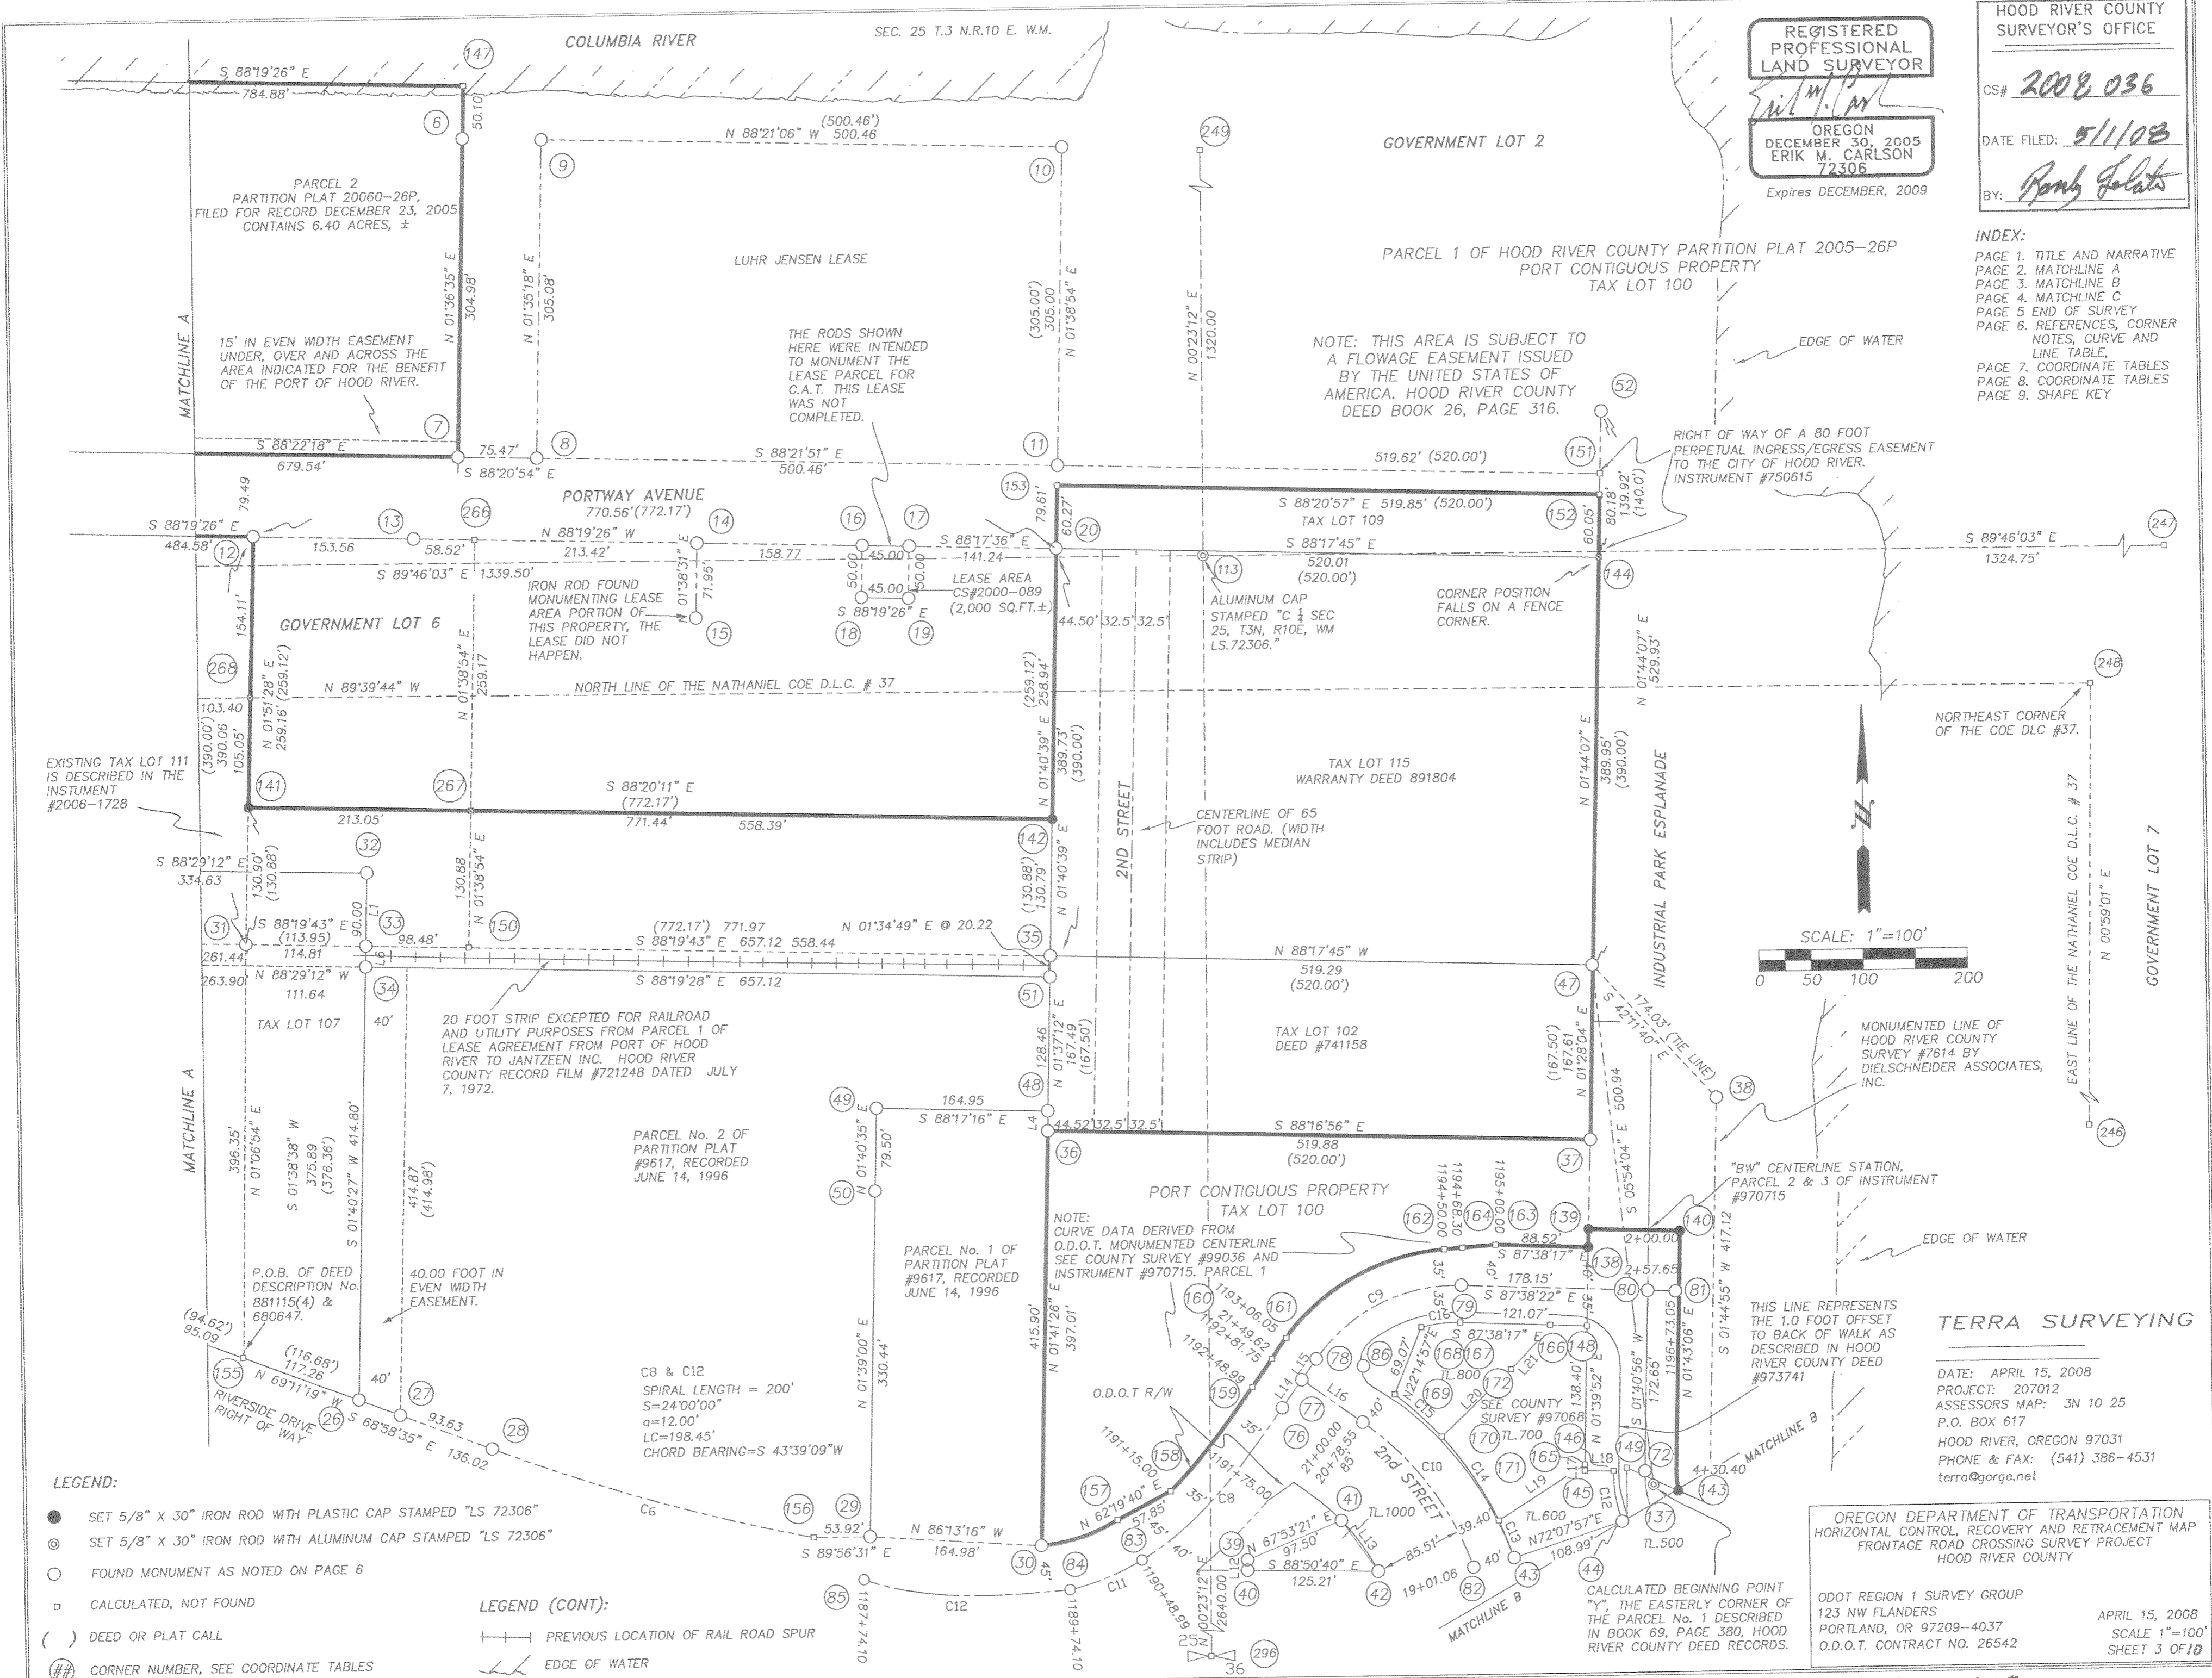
COLUMBIA RIVER

SEC. 25 T.3 N.R.10 E. W.M.

REGISTERED PROFESSIONAL LAND SURVEYOR

OREGON DECEMBER 30, 2005 ERIK M. CARLSON 72306

Expires DECEMBER, 2009

HOOD RIVER COUNTY SURVEYOR'S OFFICE

CS# 2008 036

DATE FILED: 5/1/08

BY:

S 88°19'26" E
784.88'
147
6
50.10
(500.46')
N 88°21'06" W 500.46
9
10
249
GOVERNMENT LOT 2

PARCEL 2
PARTITION PLAT 20060-26P, FILED FOR RECORD DECEMBER 23, 2005 CONTAINS 6.40 ACRES, ±

LUHR JENSEN LEASE

PARCEL 1 OF HOOD RIVER COUNTY PARTITION PLAT 2005-26P
PORT CONTIGUOUS PROPERTY
TAX LOT 100

INDEX:
PAGE 1. TITLE AND NARRATIVE
PAGE 2. MATCHLINE A
PAGE 3. MATCHLINE B
PAGE 4. MATCHLINE C
PAGE 5 END OF SURVEY
PAGE 6. REFERENCES, CORNER NOTES, CURVE AND LINE TABLE,
PAGE 7. COORDINATE TABLES
PAGE 8. COORDINATE TABLES
PAGE 9. SHAPE KEY

MATCHLINE A
N 01°36'35" E 304.98'
N 01°35'18" E 305.08'
(305.00') 305.00 N 01°38'54" E
N 00°23'12" E 1320.00

15' IN EVEN WIDTH EASEMENT UNDER, OVER AND ACROSS THE AREA INDICATED FOR THE BENEFIT OF THE PORT OF HOOD RIVER.

THE RODS SHOWN HERE WERE INTENDED TO MONUMENT THE LEASE PARCEL FOR C.A.T. THIS LEASE WAS NOT COMPLETED.

NOTE: THIS AREA IS SUBJECT TO A FLOWAGE EASEMENT ISSUED BY THE UNITED STATES OF AMERICA. HOOD RIVER COUNTY DEED BOOK 26, PAGE 316.

EDGE OF WATER
52

7
S 88°22'18" E
679.54'
75.47'
8
S 88°20'54" E
S 88°21'51" E
500.46'
11
519.62' (520.00')
151

RIGHT OF WAY OF A 80 FOOT PERPETUAL INGRESS/EGRESS EASEMENT TO THE CITY OF HOOD RIVER. INSTRUMENT #750615

79.49
PORTWAY AVENUE
770.56'(772.17')
153
79.61'
60.27'
S 88°20'57" E 519.85' (520.00')
TAX LOT 109
152
80.18 139.92' (140.0')
60.05'

S 88°19'26" E
484.58'
12
13
266
N 88°19'26" W
213.42'
14
16
17
S 88°17'36" E
20
S 88°17'45" E
S 89°46'03" E
1324.75'
247
153.56
58.52'
158.77
45.00
141.24
520.01 (520.00')
S 89°46'03" E 1339.50'
113
144

IRON ROD FOUND MONUMENTING LEASE AREA PORTION OF THIS PROPERTY, THE LEASE DID NOT HAPPEN.
N 01°38'31" E 71.95'
15
50.00
45.00
50.00
S 88°19'26" E
18
19
LEASE AREA CS#2000-089 (2,000 SQ.FT.±)
44.50'
32.5'
32.5'
ALUMINUM CAP STAMPED "C ¼ SEC 25, T3N, R10E, WM LS.72306."
CORNER POSITION FALLS ON A FENCE CORNER.

GOVERNMENT LOT 6
154.11'
268
N 01°51'28" E 259.16' (259.12')
N 01°38'54" E 259.17
(259.12') 258.94'
N 89°39'44" W
NORTH LINE OF THE NATHANIEL COE D.L.C. # 37
N 01°44'07" E 529.93'
248

103.40
(390.00') 390.06 105.05'
N 01°40'39" E
389.73' (390.00')
2ND STREET
TAX LOT 115
WARRANTY DEED 891804
N 01°44'07" E
389.95' (390.00')
INDUSTRIAL PARK ESPLANADE
NORTHEAST CORNER OF THE COE DLC #37.

EXISTING TAX LOT 111 IS DESCRIBED IN THE INSTUMENT #2006-1728

141
267
S 88°20'11" E
(772.17')
771.44'
558.39'
213.05'

CENTERLINE OF 65 FOOT ROAD. (WIDTH INCLUDES MEDIAN STRIP)

N

142
N 01°40'39" E
(130.88') 130.79'

EAST LINE OF THE NATHANIEL COE D.L.C. # 37
N 00°59'01" E
GOVERNMENT LOT 7

S 88°29'12" E
334.63
32
130.90' (130.88')
130.88
N 01°38'54" E
L1
33
150
S 88°19'43" E
(113.95)
90.00
98.48'
(772.17') 771.97
S 88°19'43" E 657.12 558.44
N 01°34'49" E @ 20.22
35
N 88°17'45" W
519.29 (520.00')
47
SCALE: 1"=100'
0 50 100 200

31
261.44'
263.90'
114.81
L6
N 88°29'12" W
111.64
34
S 88°19'28" E 657.12
51
174.03' (TIE LINE)
S 42°11'40" E

TAX LOT 107
40'
20 FOOT STRIP EXCEPTED FOR RAILROAD AND UTILITY PURPOSES FROM PARCEL 1 OF LEASE AGREEMENT FROM PORT OF HOOD RIVER TO JANTZEEN INC. HOOD RIVER COUNTY RECORD FILM #721248 DATED JULY 7, 1972.
128.46
N 01°37'12" E
167.49 (167.50')
TAX LOT 102
DEED #741158
(167.50') 167.61
N 01°28'04" E
500.94

MONUMENTED LINE OF HOOD RIVER COUNTY SURVEY #7614 BY DIELSCHNEIDER ASSOCIATES, INC.

MATCHLINE A
396.35'
N 01°06'54" E
S 01°38'38" W 375.89 (376.36')
S 01°40'27" W 414.80'
414.87 (414.98')
49
164.95
S 88°17'16" E
48
L4
44.52
32.5'
32.5'
S 88°16'56" E
519.88 (520.00')
36
37
38
246

N 01°40'35" E 79.50'
PARCEL No. 2 OF PARTITION PLAT #9617, RECORDED JUNE 14, 1996
50
PORT CONTIGUOUS PROPERTY
TAX LOT 100
S 05°54'04" E
"BW" CENTERLINE STATION, PARCEL 2 & 3 OF INSTRUMENT #970715

NOTE: CURVE DATA DERIVED FROM O.D.O.T. MONUMENTED CENTERLINE SEE COUNTY SURVEY #99036 AND INSTRUMENT #970715. PARCEL 1

1194+50.00
1194+68.30
1195+00.00
162
164
163
139
140
2+00.00
EDGE OF WATER
88.52'
S 87°38'17" E
138
2+57.65
178.15'
80
81
S 87°38'22" E
121.07'

P.O.B. OF DEED DESCRIPTION No. 881115(4) & 680647.
40.00 FOOT IN EVEN WIDTH EASEMENT.
PARCEL No. 1 OF PARTITION PLAT #9617, RECORDED JUNE 14, 1996
415.90'
N 01°41'26" E
397.01'
160
161
1193+06.05
21+49.62
1192+81.75
1192+48.99
79
C9
C16
S 87°38'17" E
THIS LINE REPRESENTS THE 1.0 FOOT OFFSET TO BACK OF WALK AS DESCRIBED IN HOOD RIVER COUNTY DEED #973741

TERRA SURVEYING
DATE: APRIL 15, 2008
PROJECT: 207012
ASSESSORS MAP: 3N 10 25
P.O. BOX 617
HOOD RIVER, OREGON 97031
PHONE & FAX: (541) 386-4531
terra@gorge.net

(94.62') 95.09
155
(116.68') 117.26
N 69°11'19" W
40'
27
RIVERSIDE DRIVE RIGHT OF WAY
26
S 68°58'35" E 136.02
93.63
28
330.44'
N 01°39'00" E
C8 & C12
SPIRAL LENGTH = 200'
S=24°00'00"
a=12.00'
LC=198.45'
CHORD BEARING=S 43°39'09"W

O.D.O.T R/W
159
78
L14
L15
L16
86
168
167
166
148
N22°14'57"E
69.07'
TL.800
169
172
L21
L20
C15
SEE COUNTY SURVEY #97068
TL.700
170
165
146
138.40'
N 01°39'52" E
172.65
N 01°43'06" E
1196+73.05
S 01°40'56" W
S 01°44'55" W 417.12
MATCHLINE B
149
72
4+30.40
143

158
1191+15.00
157
N 62°19'40" E
57.85'
83
35'
45'
1191+75.00
C8
77
76
21+00.00
20+78.55
2nd STREET
C10
C14
171
L19
L17
L18
145
C12
TL.600
N72°07'57"E
137
TL.500

LEGEND:
SET 5/8" X 30" IRON ROD WITH PLASTIC CAP STAMPED "LS 72306"
SET 5/8" X 30" IRON ROD WITH ALUMINUM CAP STAMPED "LS 72306"
FOUND MONUMENT AS NOTED ON PAGE 6
CALCULATED, NOT FOUND
( ) DEED OR PLAT CALL
(##) CORNER NUMBER, SEE COORDINATE TABLES

C6
156
29
53.92'
N 86°13'16" W
164.98'
S 89°56'31" E
30
84
41
TL.1000
39
N 67°53'21" E
97.50
S 88°50'40" E
125.21'
L13
85.51'
39.40
C13
108.99'
44

OREGON DEPARTMENT OF TRANSPORTATION
HORIZONTAL CONTROL, RECOVERY AND RETRACEMENT MAP
FRONTAGE ROAD CROSSING SURVEY PROJECT
HOOD RIVER COUNTY

LEGEND (CONT):
PREVIOUS LOCATION OF RAIL ROAD SPUR
EDGE OF WATER

85
1187+74.10
C12
1189+74.10
C11
1190+48.99
N 00°23'12" E 2640.00
25
36
40
296
42
19+01.06
82
43
MATCHLINE B

CALCULATED BEGINNING POINT "Y", THE EASTERLY CORNER OF THE PARCEL No. 1 DESCRIBED IN BOOK 69, PAGE 380, HOOD RIVER COUNTY DEED RECORDS.

ODOT REGION 1 SURVEY GROUP
123 NW FLANDERS
PORTLAND, OR 97209-4037
O.D.O.T. CONTRACT NO. 26542

APRIL 15, 2008
SCALE 1"=100'
SHEET 3 OF 10